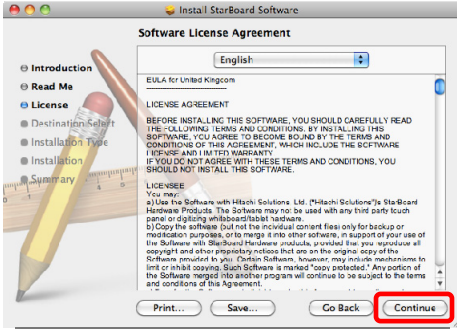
Install StarBoard Software

Software License Agreement

English

Introduction
Read Me
License
Destination Select
Installation Type
Installation
Summary

EULA for United Kingdom

LICENSE AGREEMENT

BEFORE INSTALLING THIS SOFTWARE, YOU SHOULD CAREFULLY READ THE FOLLOWING TERMS AND CONDITIONS. BY INSTALLING THIS SOFTWARE, YOU AGREE TO BECOME BOUND BY THE TERMS AND CONDITIONS OF THIS AGREEMENT, WHICH INCLUDE THE SOFTWARE LICENSE AND LIMITED WARRANTY.
IF YOU DO NOT AGREE WITH THESE TERMS AND CONDITIONS, YOU SHOULD NOT INSTALL THIS SOFTWARE.

LICENSEE
You may:
a) Use the Software with Hitachi Solutions, Ltd. ("Hitachi Solutions")'s StarBoard Hardware Products. The Software may not be used with any third party touch panel or digitizing whiteboard/tablet hardware.
b) Copy the software (but not the individual content files) only for backup or modification purposes, or to merge it into other software, in support of your use of the Software with StarBoard Hardware products, provided that you reproduce all copyright and other proprietary notices that are on the original copy of the Software provided to you. Certain Software, however, may include mechanisms to limit or inhibit copying. Such Software is marked "copy protected." Any portion of the Software merged into another program will continue to be subject to the terms and conditions of this Agreement.

Print...
Save...
Go Back
Continue